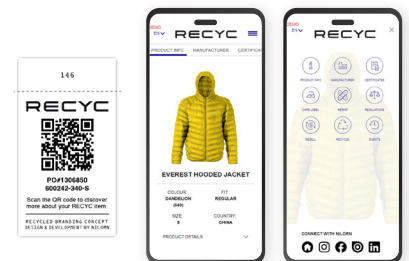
146

RECYC

PO#1306850
600242-340-S

Scan the QR code to discover more about your RECYC item

RECYCLED BRANDING CONCEPT
DESIGN & DEVELOPMENT BY NILORN

DEMO
EN
RECYC

PRODUCT INFO MANUFACTURER CERTIFIC

EVEREST HOODED JACKET

COLOUR:
DANDELION
(540)

FIT
REGULAR

SIZE:
S

COUNTRY:
CHINA

PRODUCT DETAILS

DEMO
EN
RECYC

PRODUCT INFO
MANUFACTURER
CERTIFICATE
CARE LABEL
REPAIR
REGULATIONS
RESELL
RECYCLE
EVENTS

CONNECT WITH NILORN